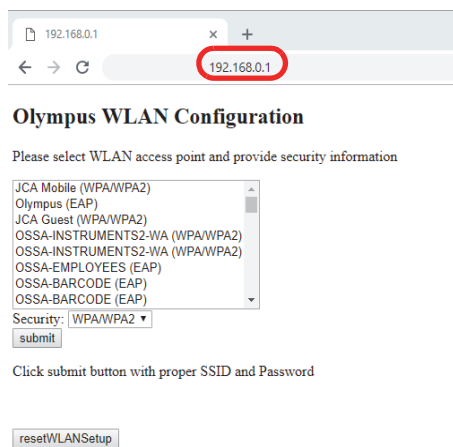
192.168.0.1
×
+
192.168.0.1

Olympus WLAN Configuration

Please select WLAN access point and provide security information

JCA Mobile (WPA/WPA2)
Olympus (EAP)
JCA Guest (WPA/WPA2)
OSSA-INSTRUMENTS2-WA (WPA/WPA2)
OSSA-INSTRUMENTS2-WA (WPA/WPA2)
OSSA-EMPLOYEES (EAP)
OSSA-BARCODE (EAP)
OSSA-BARCODE (EAP)

Security: WPA/WPA2

submit

Click submit button with proper SSID and Password

resetWLANSetup